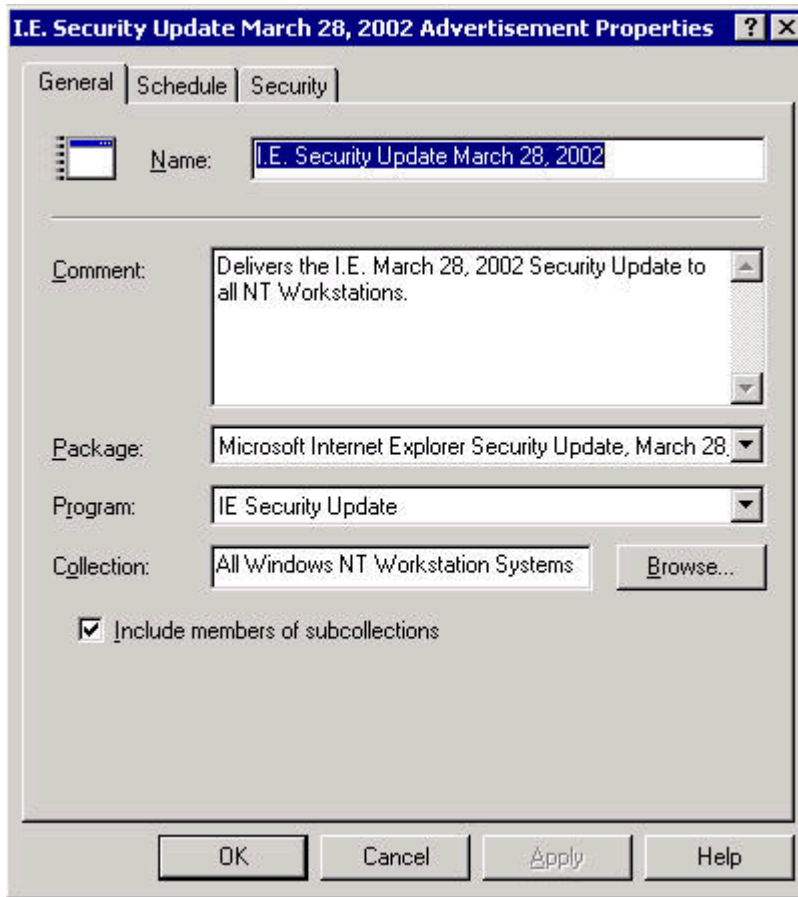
I.E. Security Update March 28, 2002 Advertisement Properties ? X

General | Schedule | Security

Name: I.E. Security Update March 28, 2002

Comment: Delivers the I.E. March 28, 2002 Security Update to all NT Workstations.

Package: Microsoft Internet Explorer Security Update, March 28,

Program: IE Security Update

Collection: All Windows NT Workstation Systems Browse...

Include members of subcollections

OK Cancel Apply Help